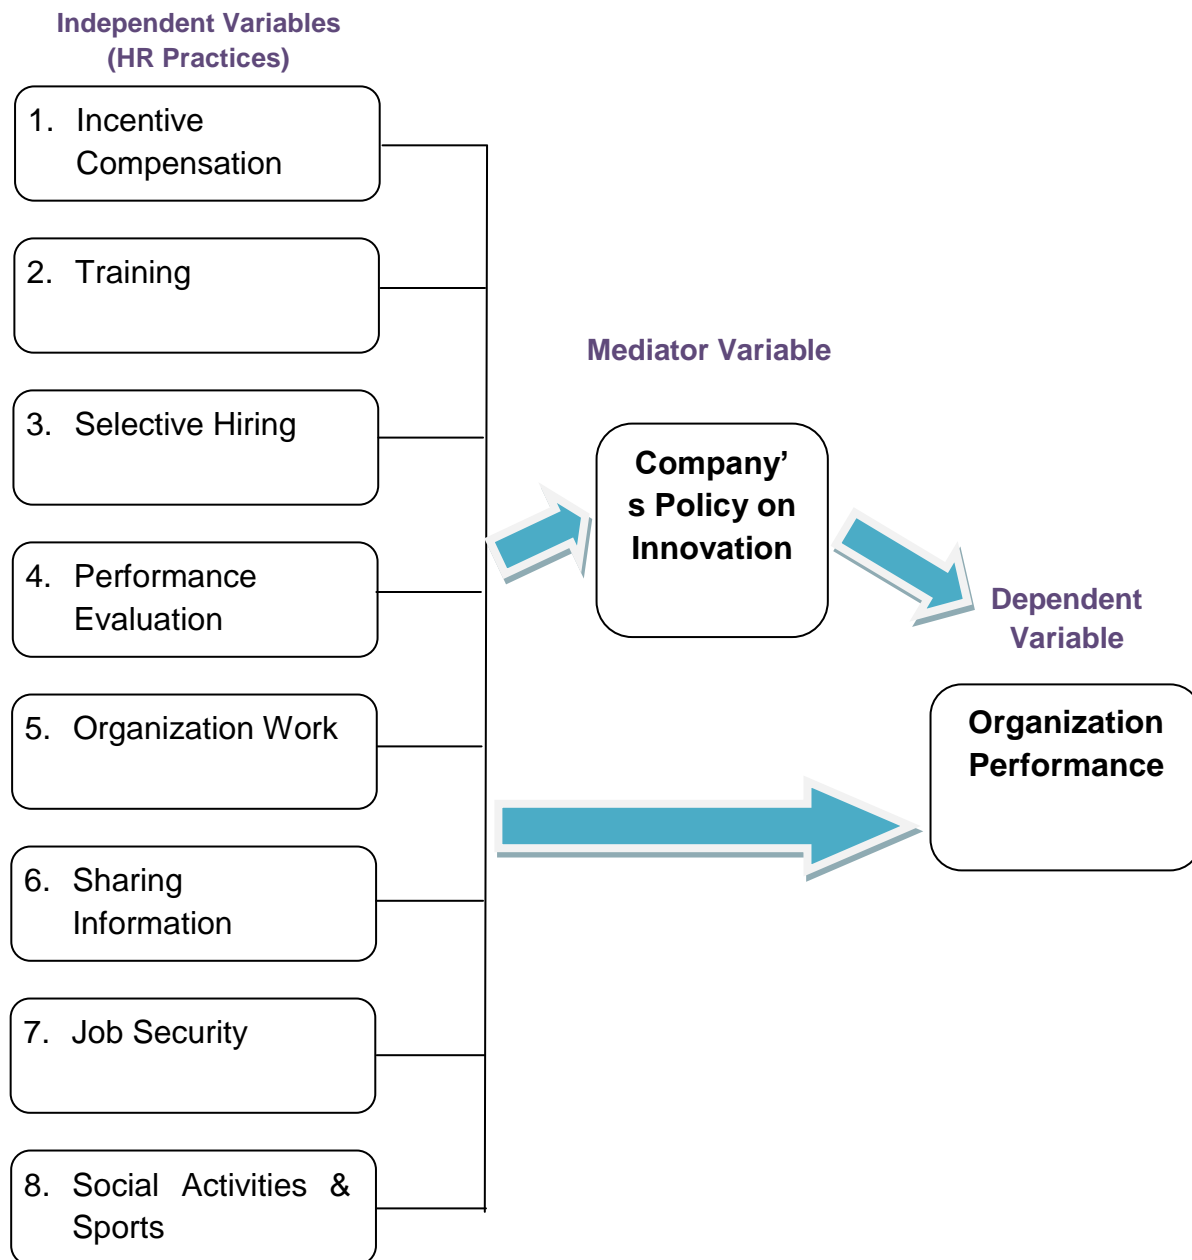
Independent Variables
(HR Practices)

1. Incentive Compensation

2. Training

3. Selective Hiring

4. Performance Evaluation

5. Organization Work

6. Sharing Information

7. Job Security

8. Social Activities & Sports

Mediator Variable

Company's Policy on Innovation

Dependent Variable

Organization Performance